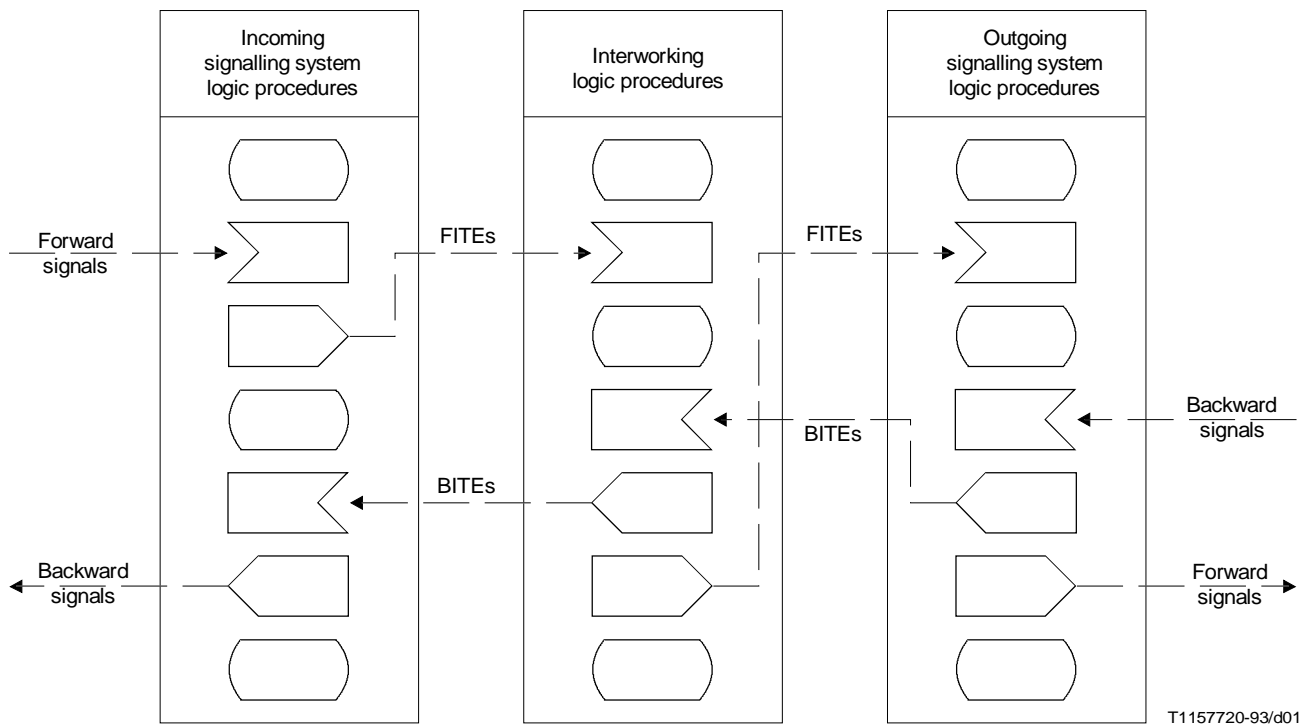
Incoming signalling system logic procedures

Interworking logic procedures

Outgoing signalling system logic procedures

Forward signals

FITEs

FITEs

Backward signals

BITEs

BITEs

Backward signals

Forward signals

T1157720-93/d01